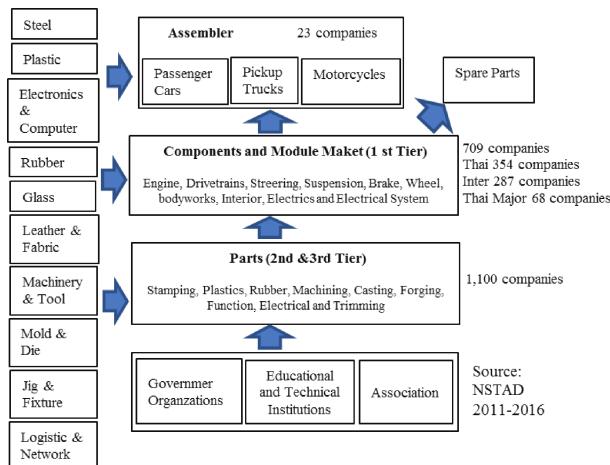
Steel

Plastic

Electronics & Computer

Rubber

Glass

Leather & Fabric

Machinery & Tool

Mold & Die

Jig & Fixture

Logistic & Network

Assembler 23 companies

Passenger Cars

Pickup Trucks

Motorcycles

Spare Parts

Components and Module Maket (1 st Tier)

Engine, Drivetrains, Streering, Suspension, Brake, Wheel, bodyworks, Interior, Electrics and Electrical System

709 companies
Thai 354 companies
Inter 287 companies
Thai Major 68 companies

Parts (2nd &3rd Tier)

Stamping, Plastics, Rubber, Machining, Casting, Forging, Function, Electrical and Trimming

1,100 companies

Governmer Organzations

Educational and Technical Institutions

Association

Source: NSTAD 2011-2016